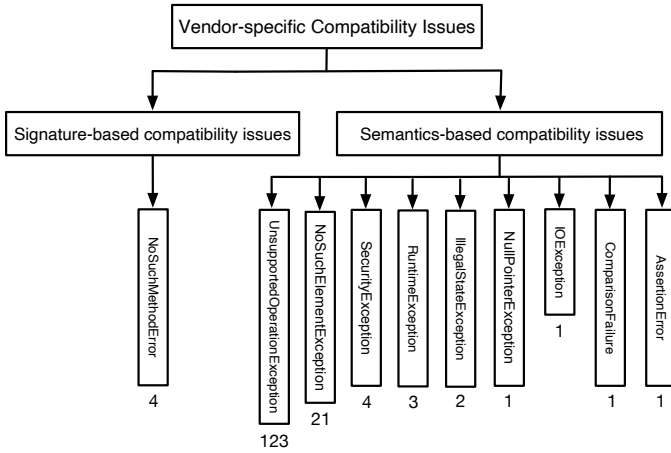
Vendor-specific Compatibility Issues

Signature-based compatibility issues

Semantics-based compatibility issues

NoSuchMethodError
4

UnsupportedOperationException
123

NoSuchElementException
21

SecurityException
4

RuntimeException
3

IllegalStateException
2

NullPointerException
1

IOException
1

ComparisonFailure
1

AssertionError
1